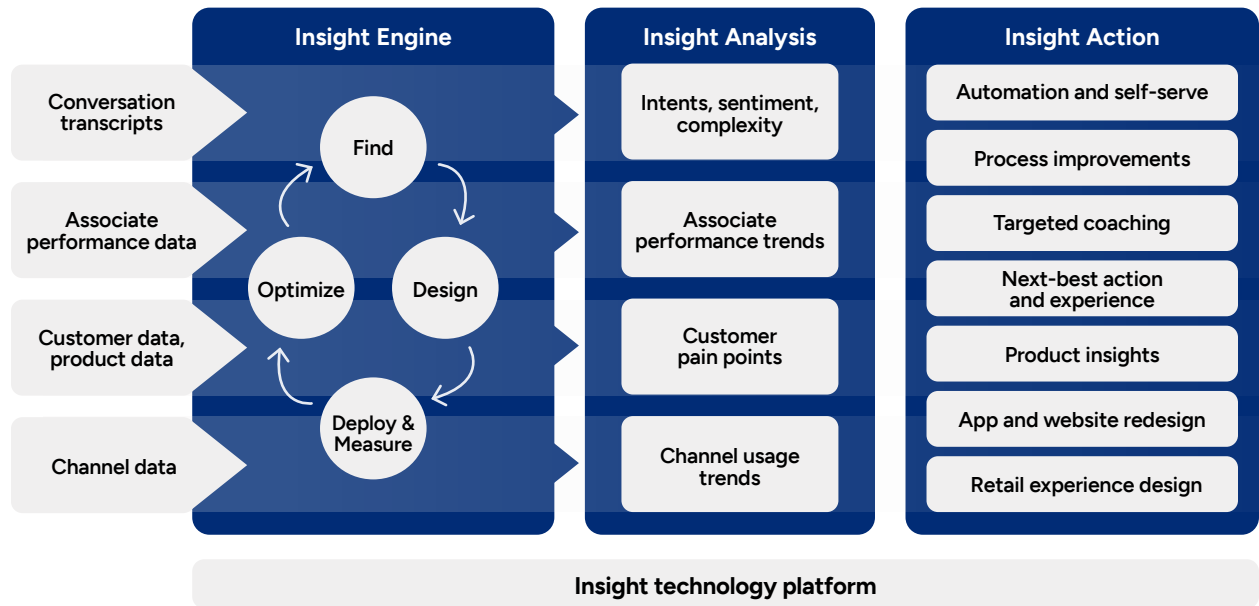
Conversation transcripts

Associate performance data

Customer data, product data

Channel data

Insight Engine

Find

Design

Deploy & Measure

Optimize

Insight Analysis

Intents, sentiment, complexity

Associate performance trends

Customer pain points

Channel usage trends

Insight Action

Automation and self-serve

Process improvements

Targeted coaching

Next-best action and experience

Product insights

App and website redesign

Retail experience design

Insight technology platform